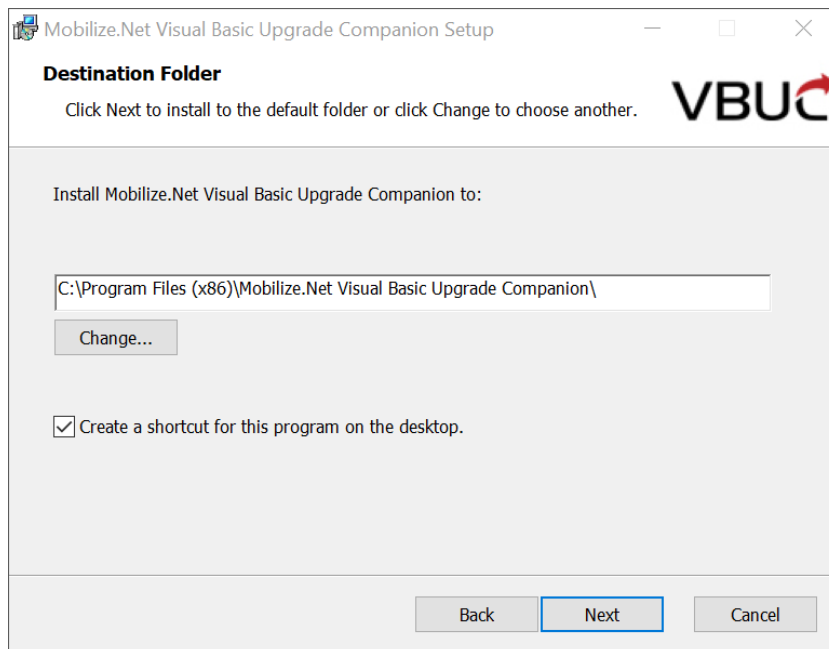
Mobilize.Net Visual Basic Upgrade Companion Setup

Destination Folder

Click Next to install to the default folder or click Change to choose another.

VBUC

Install Mobilize.Net Visual Basic Upgrade Companion to:

C:\Program Files (x86)\Mobilize.Net Visual Basic Upgrade Companion\

Change...

Create a shortcut for this program on the desktop.

Back

Next

Cancel